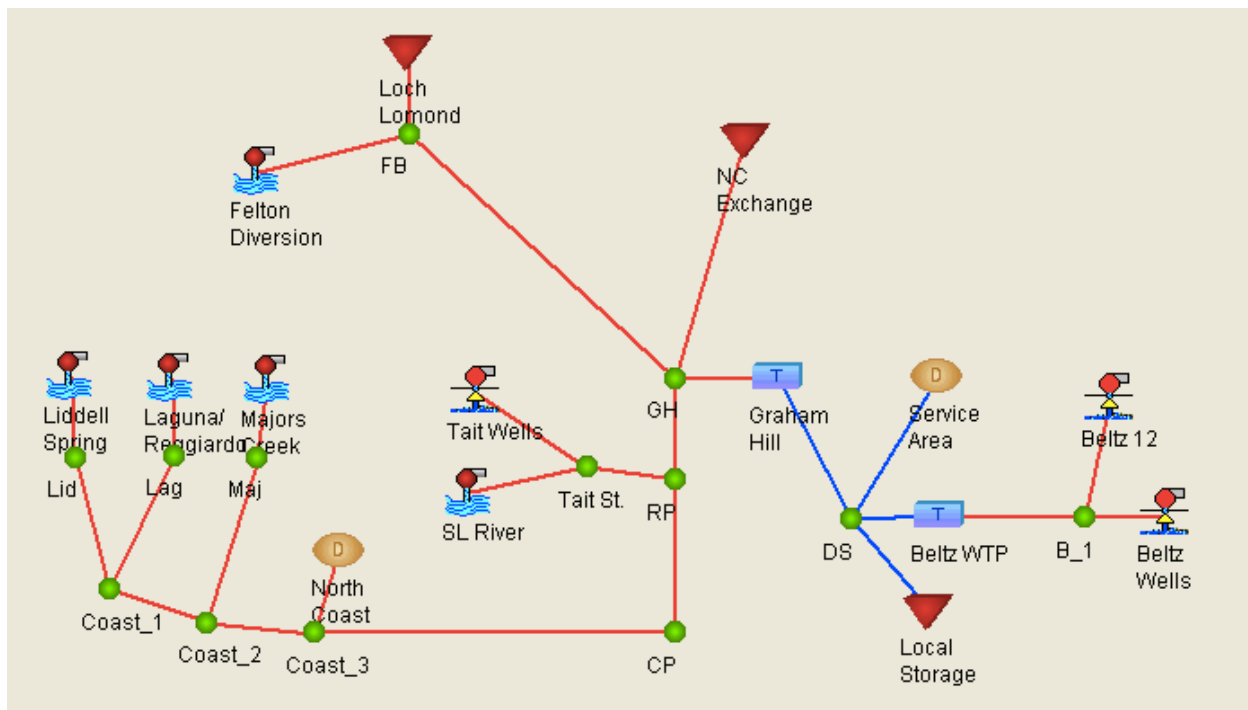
Loch Lomond

FB

Felton Diversion

NC Exchange

Liddell Spring

Laguna/ Reggiardo

Majors Creek

Lid

Lag

Maj

Tait Wells

Tait St.

SL River

GH

RP

T

Graham Hill

D

Service Area

Beltz 12

DS

T

Beltz WTP

B_1

Beltz Wells

D

North Coast

Coast_1

Coast_2

Coast_3

CP

Local Storage